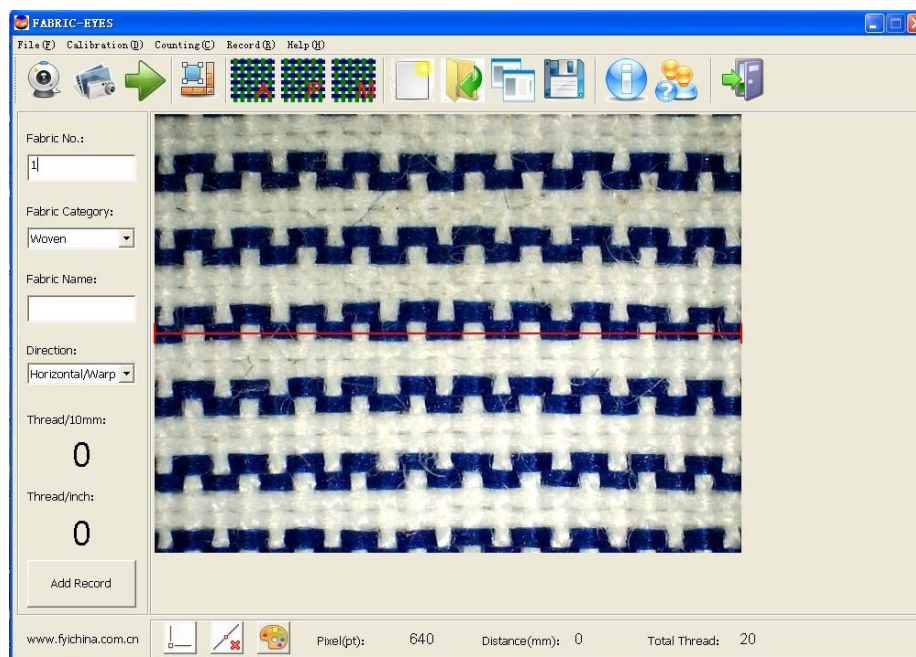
FABRIC-EYES

File(F) Calibration(D) Counting(C) Record(R) Help(H)

A P M

Fabric No.:

1

Fabric Category:

Woven

Fabric Name:

Direction:

Horizontal/Warp

Thread/10mm:

0

Thread/inch:

0

Add Record

www.fyichina.com.cn

Pixel(pt): 640 Distance(mm): 0 Total Thread: 20